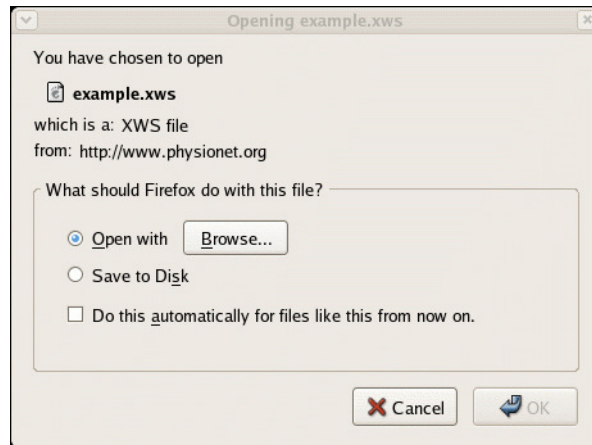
Opening example.xws

You have chosen to open

example.xws

which is a: XWS file
from: http://www.physionet.org

What should Firefox do with this file?

Open with Browse...

Save to Disk

Do this automatically for files like this from now on.

Cancel OK